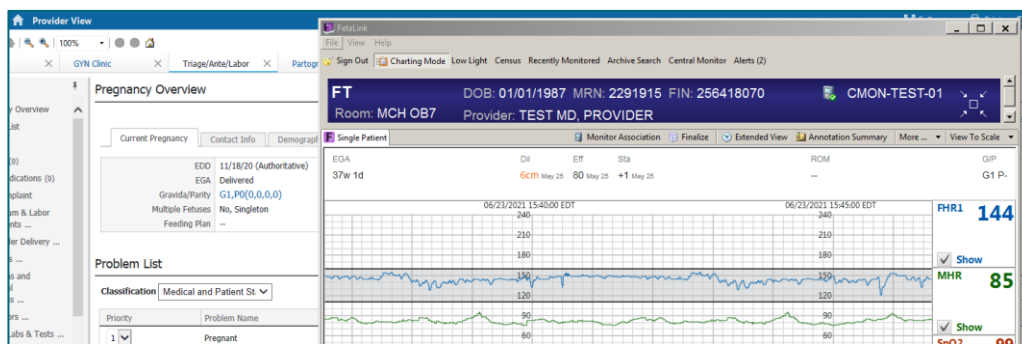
Provider View

100%

GYN Clinic | Triage/Ante/Labor | Partogr

y Overview
ist
(0)
dications (0)
nplaint
am & Labor
nts ...
er Delivery ...
s ...
s and
l
s ...
ors ...
Labs & Tests ...

Pregnancy Overview

Current Pregnancy | Contact Info | Demograph

EDD 11/18/20 (Authoritative)
EGA Delivered
Gravida/Parity G1,P0(0,0,0,0)
Multiple Fetuses No, Singleton
Feeding Plan --

Problem List

Classification Medical and Patient St

Priority | Problem Name
1 | Pregnant

FetaLink
File View Help
Sign Out | Charting Mode | Low Light | Census | Recently Monitored | Archive Search | Central Monitor | Alerts (2)

FT DOB: 01/01/1987 MRN: 2291915 FIN: 256418070 CMON-TEST-01
Room: MCH OB7 Provider: TEST MD, PROVIDER

Single Patient | Monitor Association | Finalize | Extended View | Annotation Summary | More ... | View To Scale

EGA | Dil | Eff | Sta | ROM | G/P
37w 1d | 6cm May 25 | 80 May 25 | +1 May 25 | -- | G1 P-

06/23/2021 15:40:00 EDT
06/23/2021 15:45:00 EDT
240
210
180
150
120
90
60

FHR1 144
Show
MHR 85
Show
SpO2 99